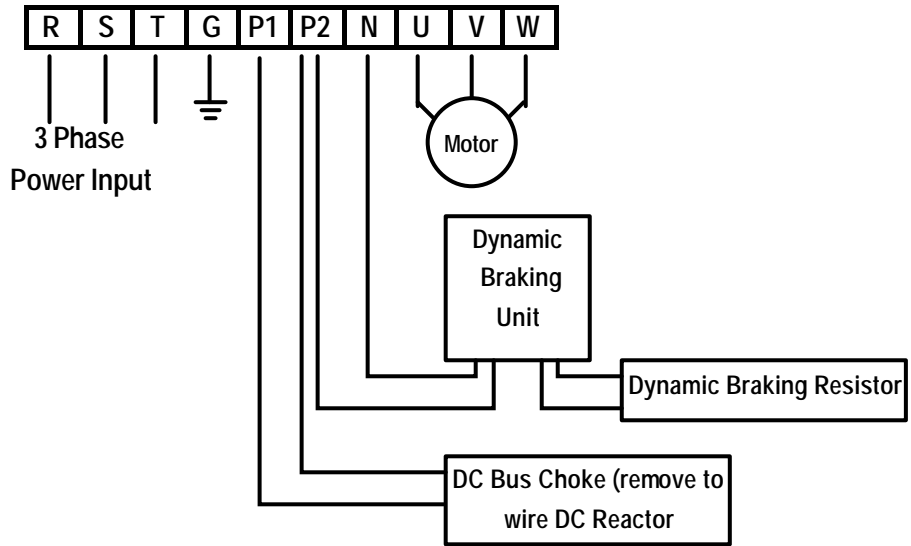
| R | S | T | G | P1 | P2 | N | U | V | W |
|---|---|---|---|---|---|---|---|---|---|

3 Phase Power Input

Motor

Dynamic Braking Unit

Dynamic Braking Resistor

DC Bus Choke (remove to wire DC Reactor